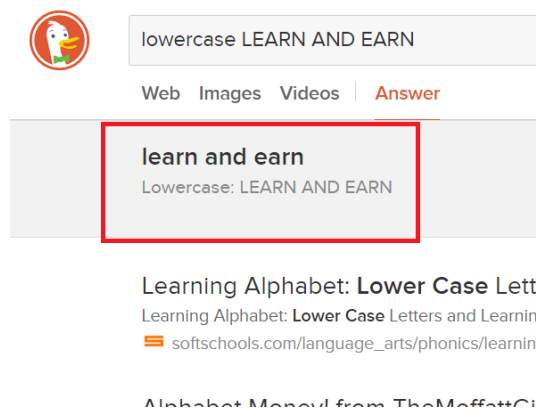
lowercase LEARN AND EARN

Web Images Videos Answer

learn and earn
Lowercase: LEARN AND EARN

Learning Alphabet: **Lower Case** Lett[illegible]
Learning Alphabet: **Lower Case** Letters and Learnin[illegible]
softschools.com/language_arts/phonics/learnin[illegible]

Alphabet Money! from TheMoffattGi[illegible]